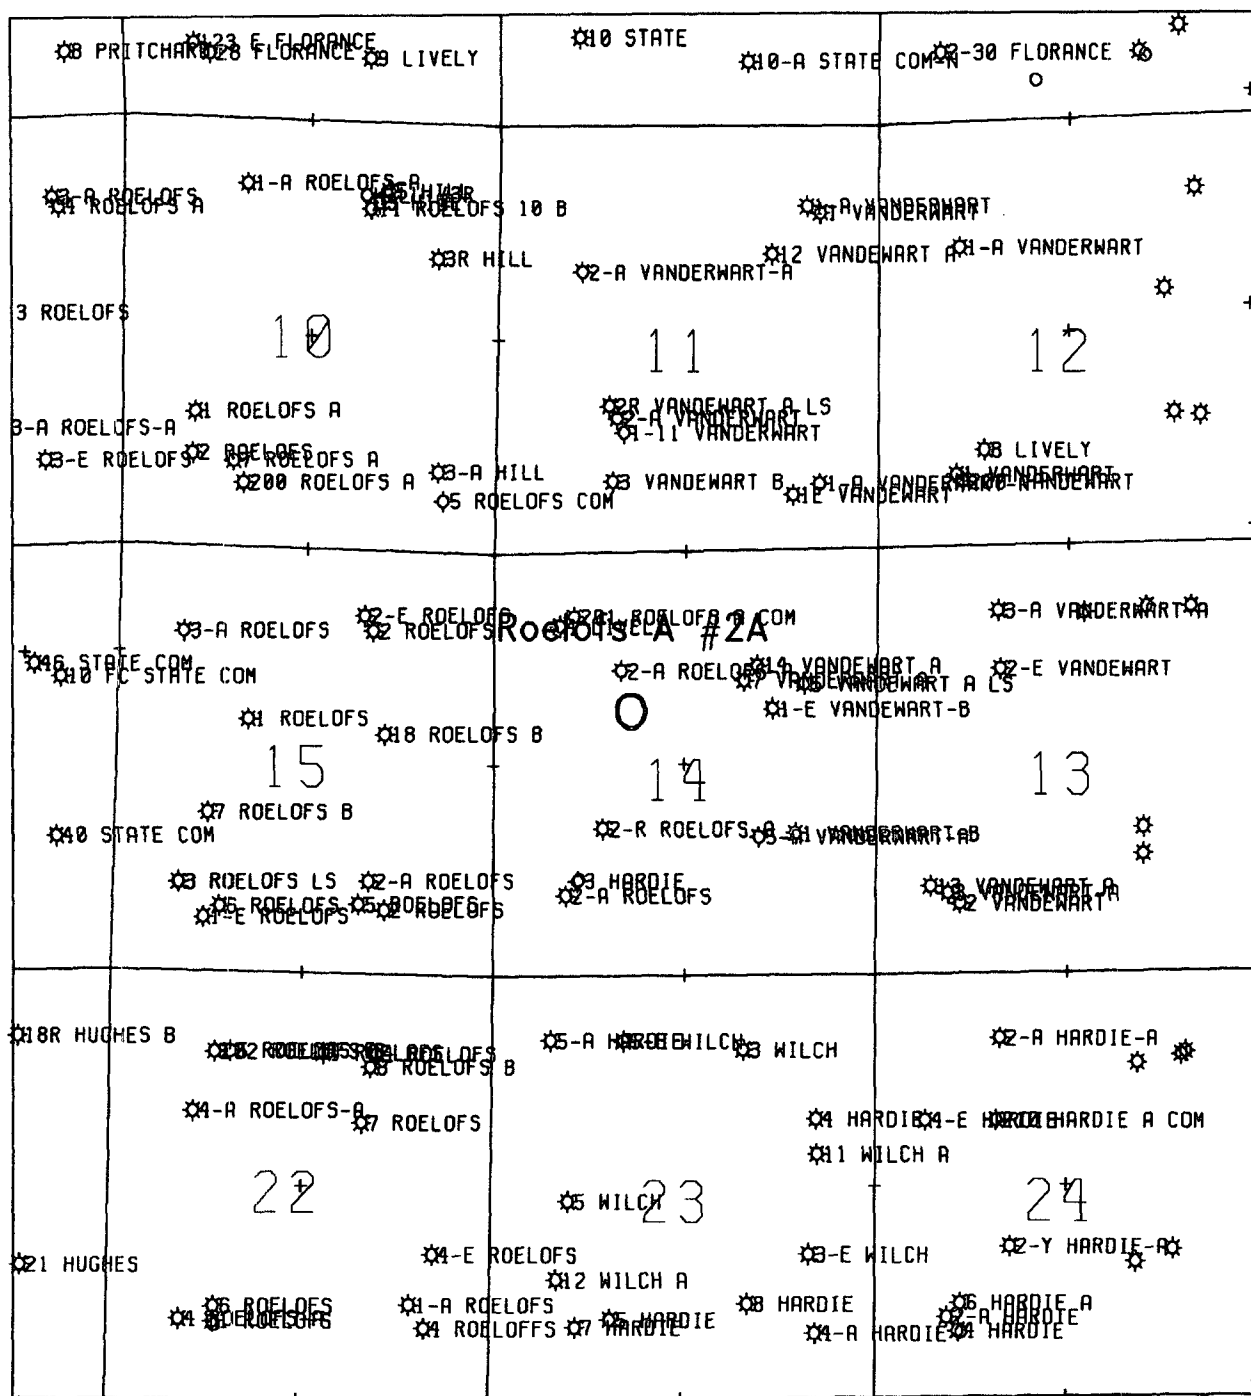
8 PRITCHARD 23 E FLORANCE 28 FLORANCE 9 LIVELY
10 STATE
10-A STATE COM-N 2-30 FLORANCE 6

3-A ROELOFS 4 ROELOFS A
1-A ROELOFS-A
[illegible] 1 ROELOFS 10 B
3R HILL
2-A VANDERWART-A
1-A VANDERWART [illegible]
12 VANDEWART A
1-A VANDERWART
3 ROELOFS
10
11
12
1 ROELOFS A
3-A ROELOFS-A
3-E ROELOFS 2 ROELOFS 4 ROELOFS A
200 ROELOFS A
3-A HILL
5 ROELOFS COM
2R VANDEWART A LS
2-A VANDEWART
1-11 VANDERWART
3 VANDEWART B
1-A VANDERWART
1E VANDEWART
3 LIVELY
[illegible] VANDERWART

3-A ROELOFS
2-E ROELOFS 2 ROELOFS
Roelofs A #2A
1 ROELOFS A COM
3-A VANDERWART A
46 STATE COM 10 FC STATE COM
2-A ROELOFS
14 VANDEWART A
7 VANDEWART A LS
2-E VANDEWART
1-E VANDEWART-B
1 ROELOFS
18 ROELOFS B
15
14
13
7 ROELOFS B
40 STATE COM
2-R ROELOFS A
5-1 VANDERWART-AB
3 ROELOFS LS
2-A ROELOFS
5 ROELOFS 5 ROELOFS
1-E ROELOFS 2 ROELOFS
3 HARDIE
2-A ROELOFS
13 VANDEWART A
2 VANDEWART

18R HUGHES B
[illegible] ROELOFS
3 ROELOFS B
5-A HARDIE WILCH
3 WILCH
2-A HARDIE-A
4-A ROELOFS-A
7 ROELOFS
4 HARDIE
4-E HARDIE
HARDIE A COM
11 WILCH A
22
5 WILCH
23
24
21 HUGHES
4-E ROELOFS
3-E WILCH
2-Y HARDIE-A
12 WILCH A
4 6 ROELOFS
1-A ROELOFS
4 ROELOFFS
7 HARDIE 5 HARDIE
8 HARDIE
4-A HARDIE
6 HARDIE A
2-A HARDIE
4 HARDIE